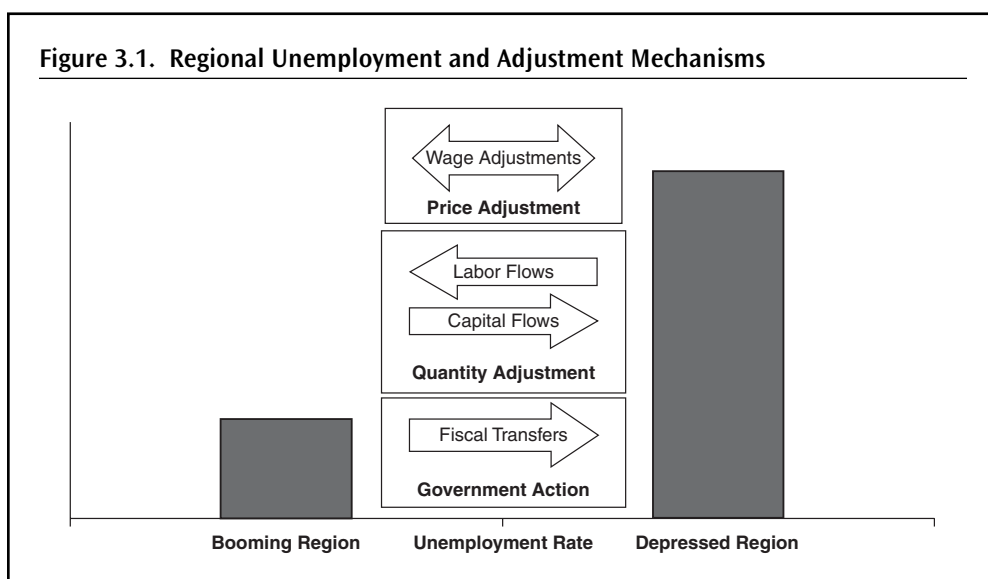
Figure 3.1. Regional Unemployment and Adjustment Mechanisms

Wage Adjustments
Price Adjustment

Labor Flows
Capital Flows
Quantity Adjustment

Fiscal Transfers
Government Action

Booming Region
Unemployment Rate
Depressed Region